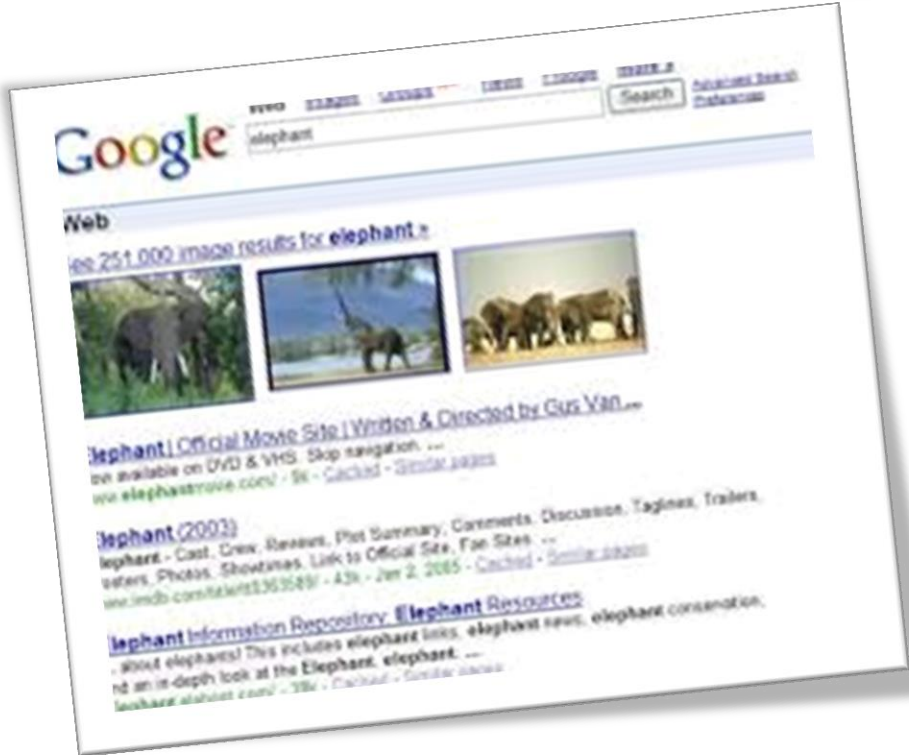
Web Images Groups News Froogle more »

Google

elephant

Search

Advanced Search
Preferences

Web

See 251,000 image results for elephant »

Elephant | Official Movie Site | Written & Directed by Gus Van ...
now available on DVD & VHS. Skip navigation. ...
www.elephantmovie.com/ - 9k - Cached - Similar pages

Elephant (2003)
Elephant - Cast, Crew, Reviews, Plot Summary, Comments, Discussion, Taglines, Trailers, Posters, Photos, Showtimes, Link to Official Site, Fan Sites. ...
www.imdb.com/title/tt0363589/ - 43k - Jan 2, 2005 - Cached - Similar pages

Elephant Information Repository: Elephant Resources
... about elephants! This includes elephant links, elephant news, elephant conservation, ... and an in-depth look at the Elephant. elephant. ...
elephant.elehost.com/ - 39k - Cached - Similar pages